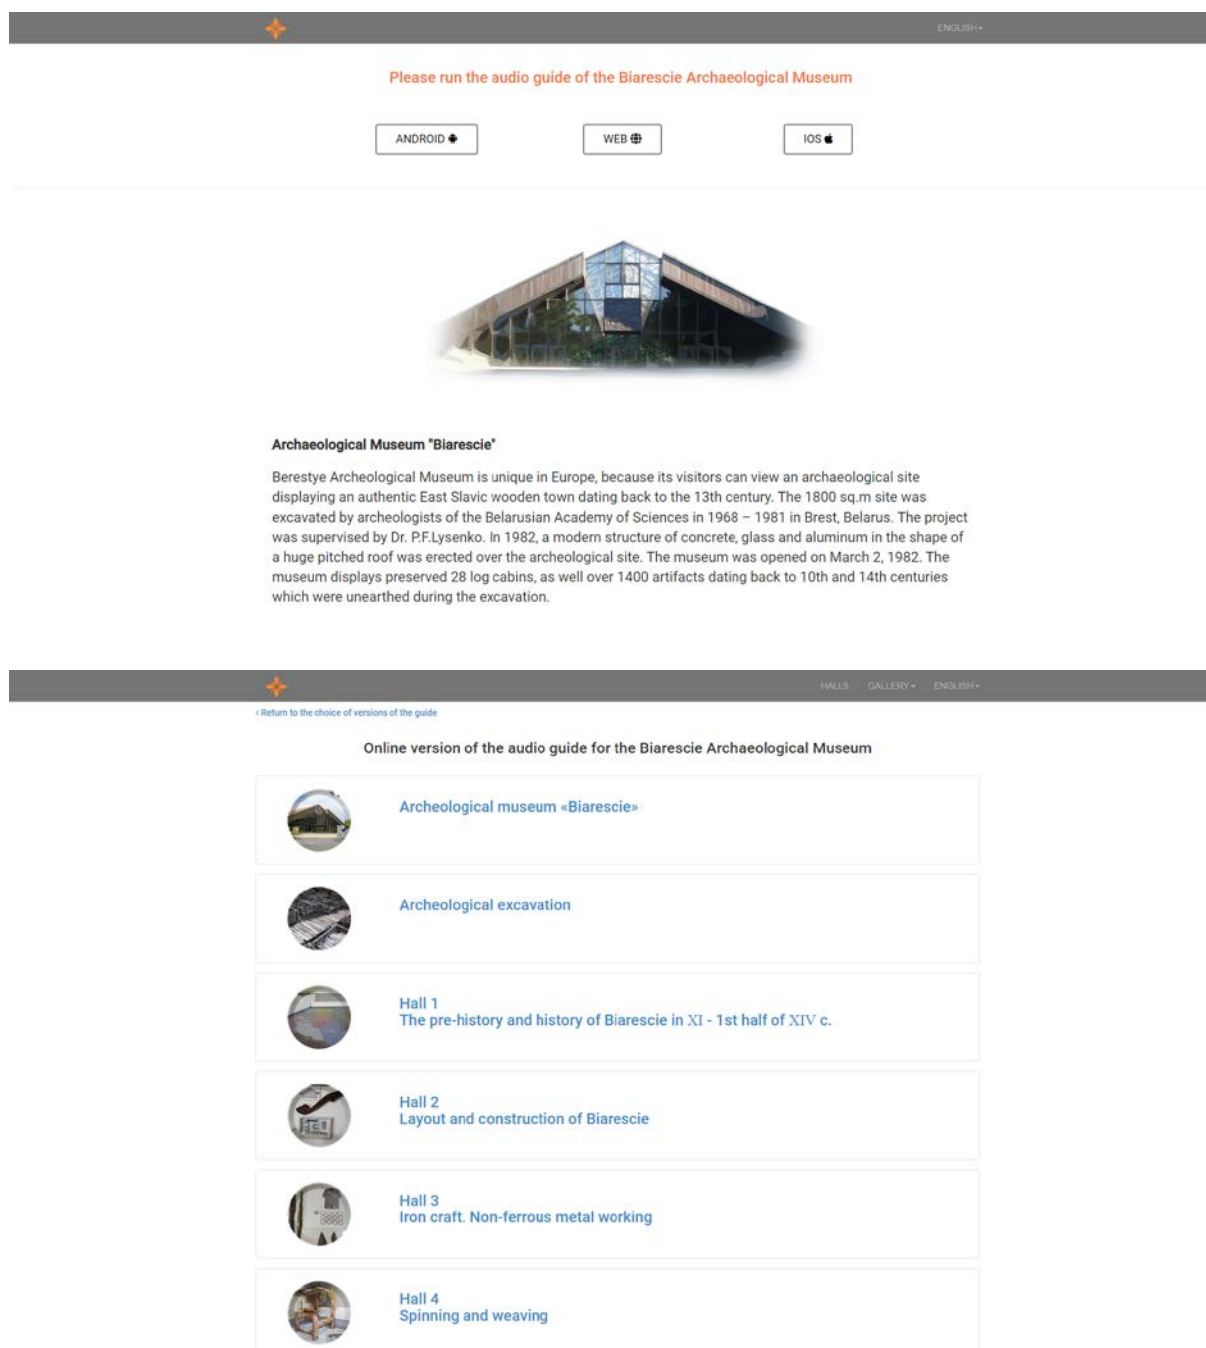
ENGLISH ▾

Please run the audio guide of the Biarescie Archaeological Museum

ANDROID

WEB

IOS

Archaeological Museum "Biarescie"

Berestye Archeological Museum is unique in Europe, because its visitors can view an archaeological site displaying an authentic East Slavic wooden town dating back to the 13th century. The 1800 sq.m site was excavated by archeologists of the Belarusian Academy of Sciences in 1968 – 1981 in Brest, Belarus. The project was supervised by Dr. P.F.Lysenko. In 1982, a modern structure of concrete, glass and aluminum in the shape of a huge pitched roof was erected over the archeological site. The museum was opened on March 2, 1982. The museum displays preserved 28 log cabins, as well over 1400 artifacts dating back to 10th and 14th centuries which were unearthed during the excavation.

HALLS GALLERY ▾ ENGLISH ▾

‹ Return to the choice of versions of the guide

Online version of the audio guide for the Biarescie Archaeological Museum

Archeological museum «Biarescie»

Archeological excavation

Hall 1
The pre-history and history of Biarescie in XI - 1st half of XIV c.

Hall 2
Layout and construction of Biarescie

Hall 3
Iron craft. Non-ferrous metal working

Hall 4
Spinning and weaving